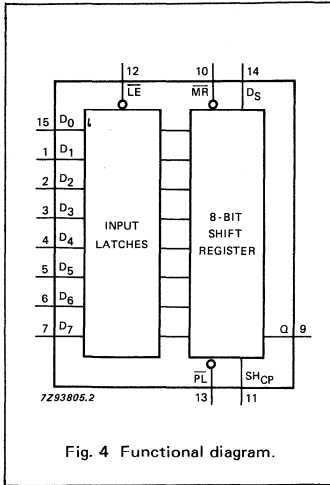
12
$\overline{LE}$
10
$\overline{MR}$
14
$D_S$
15 $D_0$
1 $D_1$
2 $D_2$
3 $D_3$
4 $D_4$
5 $D_5$
6 $D_6$
7 $D_7$
INPUT LATCHES
8-BIT SHIFT REGISTER
Q 9
$\overline{PL}$
$SH_{CP}$
13
11
7Z93805.2

Fig. 4 Functional diagram.